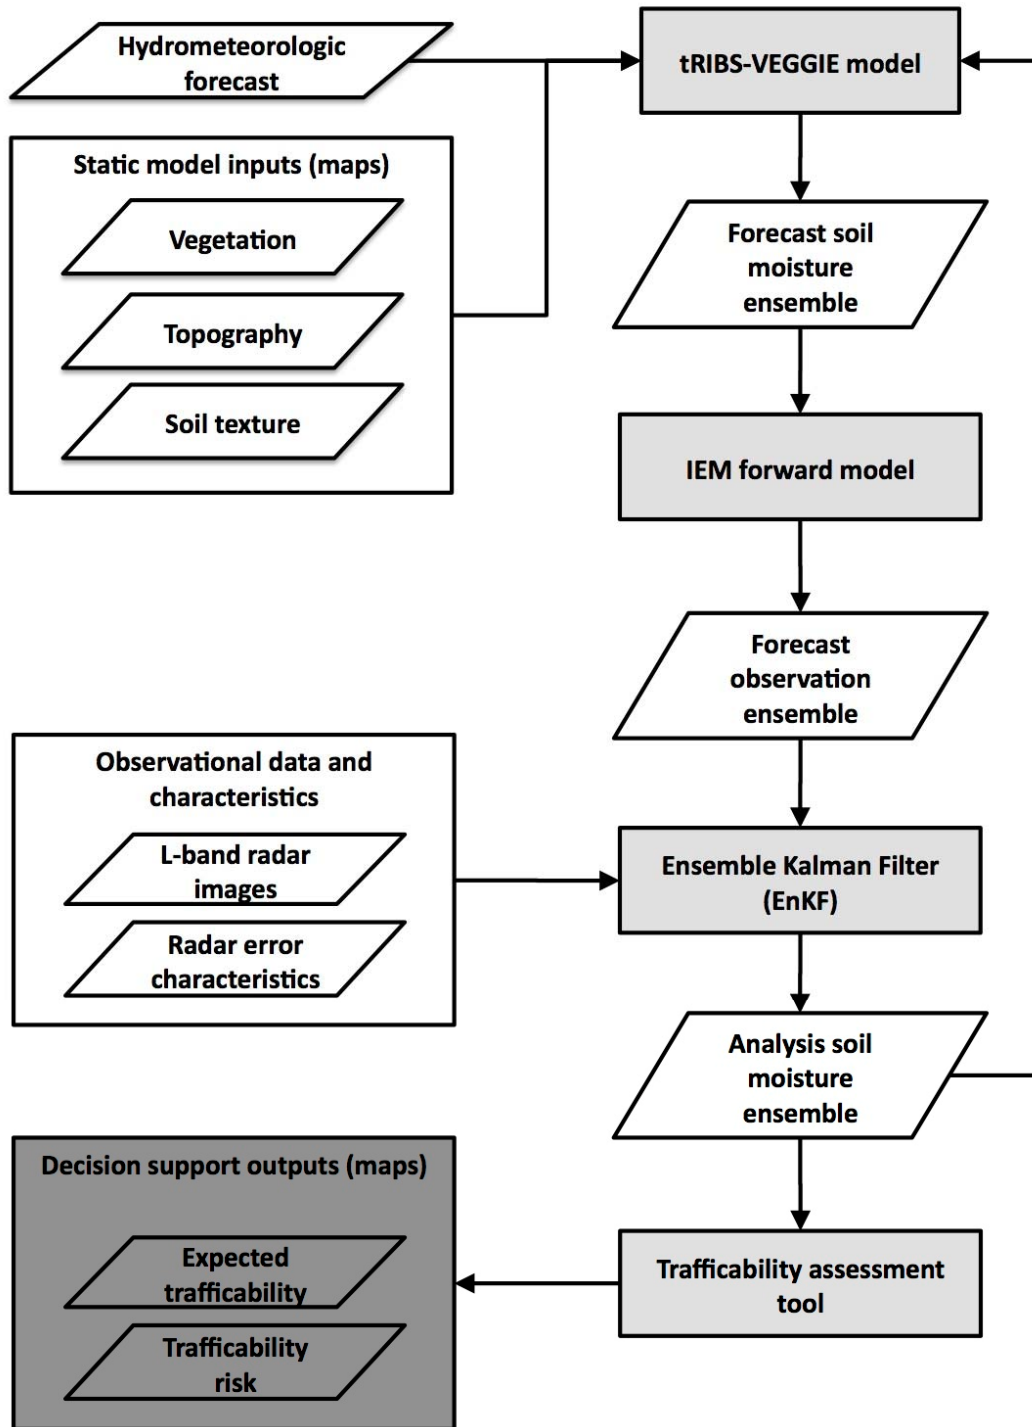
Hydrometeorologic forecast

tRIBS-VEGGIE model

Static model inputs (maps)

Vegetation

Topography

Soil texture

Forecast soil moisture ensemble

IEM forward model

Forecast observation ensemble

Observational data and characteristics

L-band radar images

Radar error characteristics

Ensemble Kalman Filter (EnKF)

Analysis soil moisture ensemble

Decision support outputs (maps)

Expected trafficability

Trafficability risk

Trafficability assessment tool